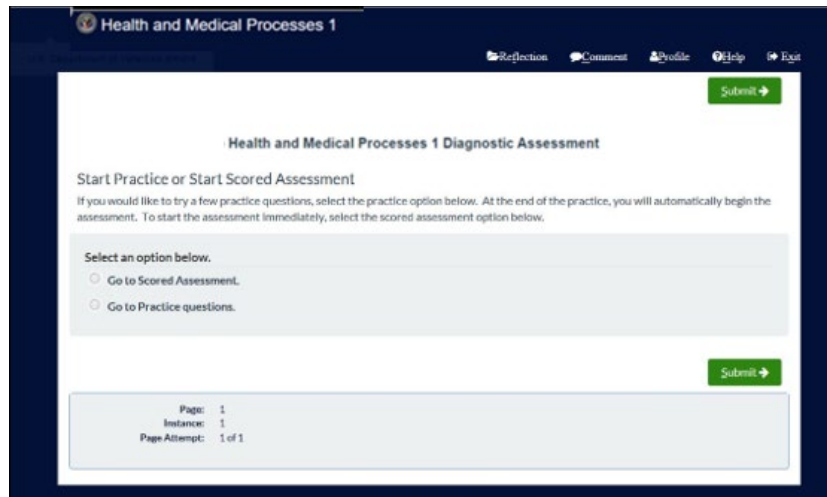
Health and Medical Processes 1

Reflection Comment Profile Help Exit

Submit

Health and Medical Processes 1 Diagnostic Assessment

Start Practice or Start Scored Assessment

If you would like to try a few practice questions, select the practice option below. At the end of the practice, you will automatically begin the assessment. To start the assessment immediately, select the scored assessment option below.

Select an option below.

Go to Scored Assessment.

Go to Practice questions.

Submit

Page: 1
Instance: 1
Page Attempt: 1 of 1